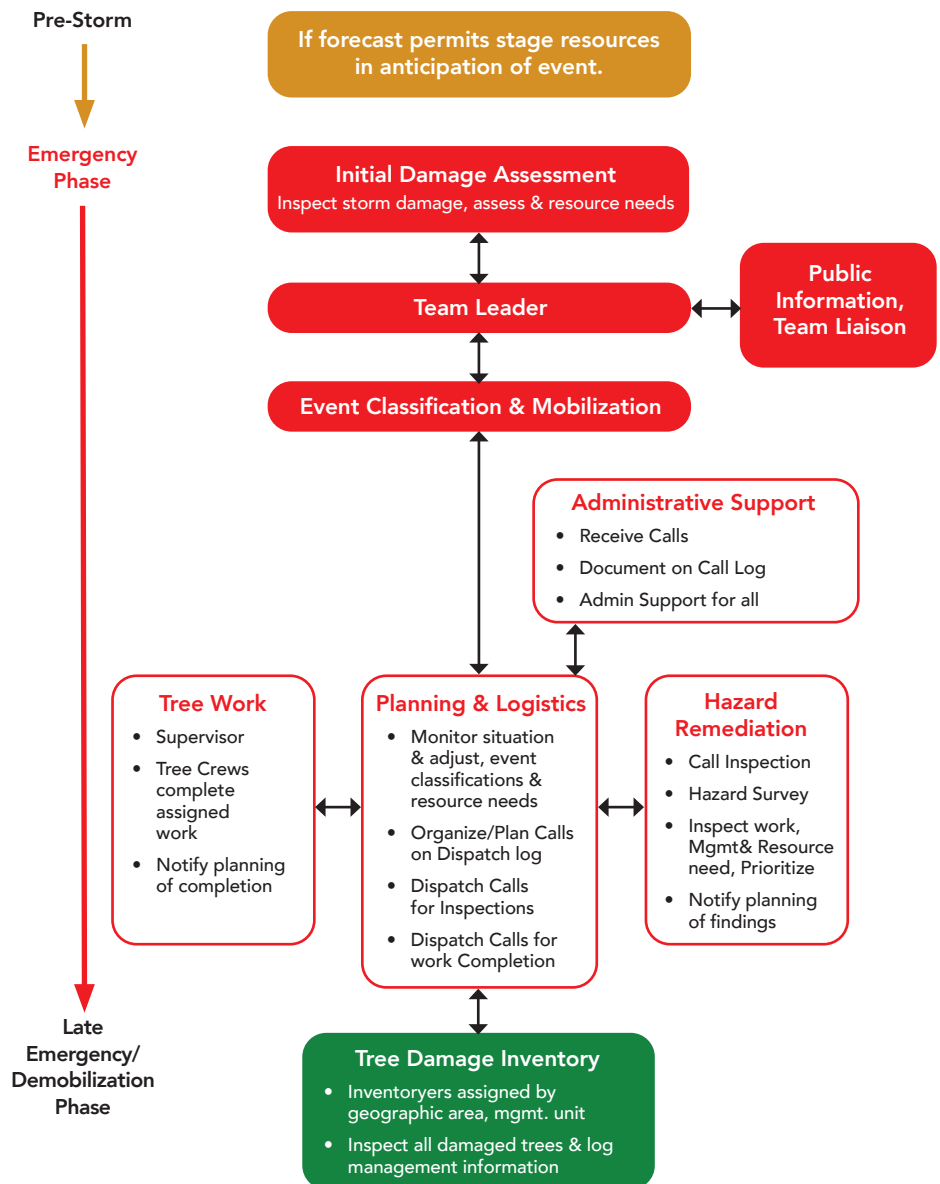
Pre-Storm

If forecast permits stage resources in anticipation of event.

Emergency Phase

Initial Damage Assessment
Inspect storm damage, assess & resource needs

Team Leader

Public Information, Team Liaison

Event Classification & Mobilization

Administrative Support
- Receive Calls
- Document on Call Log
- Admin Support for all

Tree Work
- Supervisor
- Tree Crews complete assigned work
- Notify planning of completion

Planning & Logistics
- Monitor situation & adjust, event classifications & resource needs
- Organize/Plan Calls on Dispatch log
- Dispatch Calls for Inspections
- Dispatch Calls for work Completion

Hazard Remediation
- Call Inspection
- Hazard Survey
- Inspect work, Mgmt& Resource need, Prioritize
- Notify planning of findings

Late Emergency/ Demobilization Phase

Tree Damage Inventory
- Inventoryers assigned by geographic area, mgmt. unit
- Inspect all damaged trees & log management information